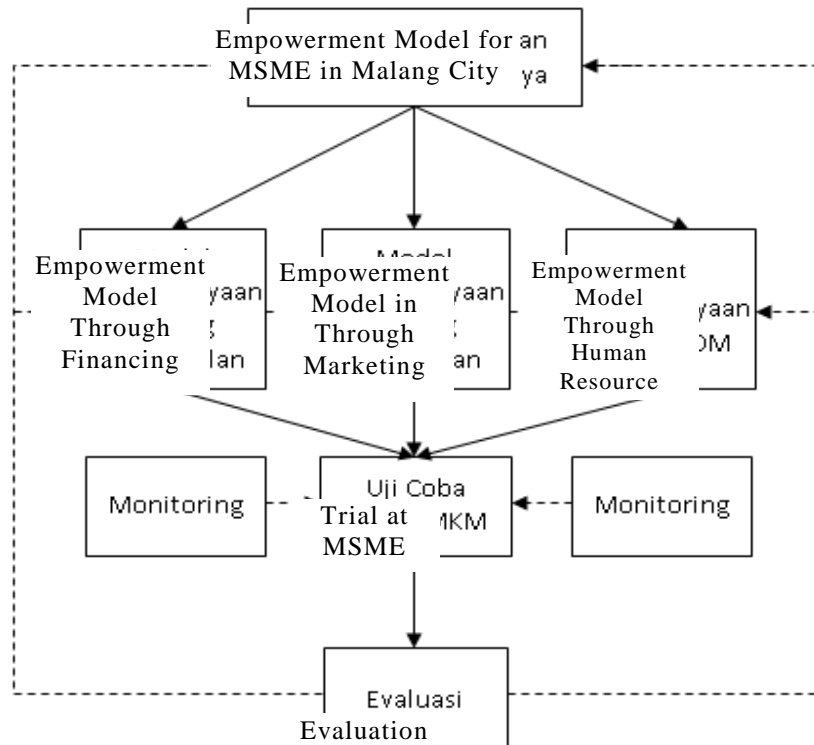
Empowerment Model for MSME in Malang City

Empowerment Model Through Financing

Empowerment Model in Through Marketing

Empowerment Model Through Human Resource

Monitoring

Uji Coba

Trial at MSME

Monitoring

Evaluasi

Evaluation